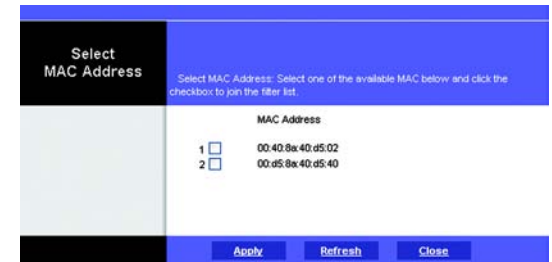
Select MAC Address

Select MAC Address: Select one of the available MAC below and click the checkbox to join the filter list.

MAC Address

1 ☐ 00:40:8a:40:d5:02
2 ☐ 00:d5:8a:40:d5:40

Apply Refresh Close